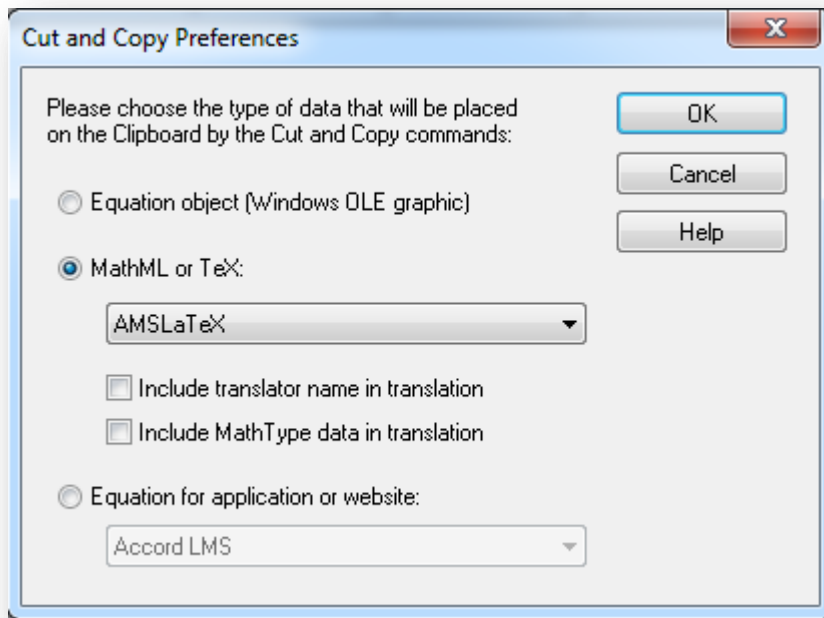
Cut and Copy Preferences

X

Please choose the type of data that will be placed on the Clipboard by the Cut and Copy commands:

OK

Cancel

Help

Equation object (Windows OLE graphic)

MathML or TeX:

AMSLaTeX

Include translator name in translation

Include MathType data in translation

Equation for application or website:

Accord LMS